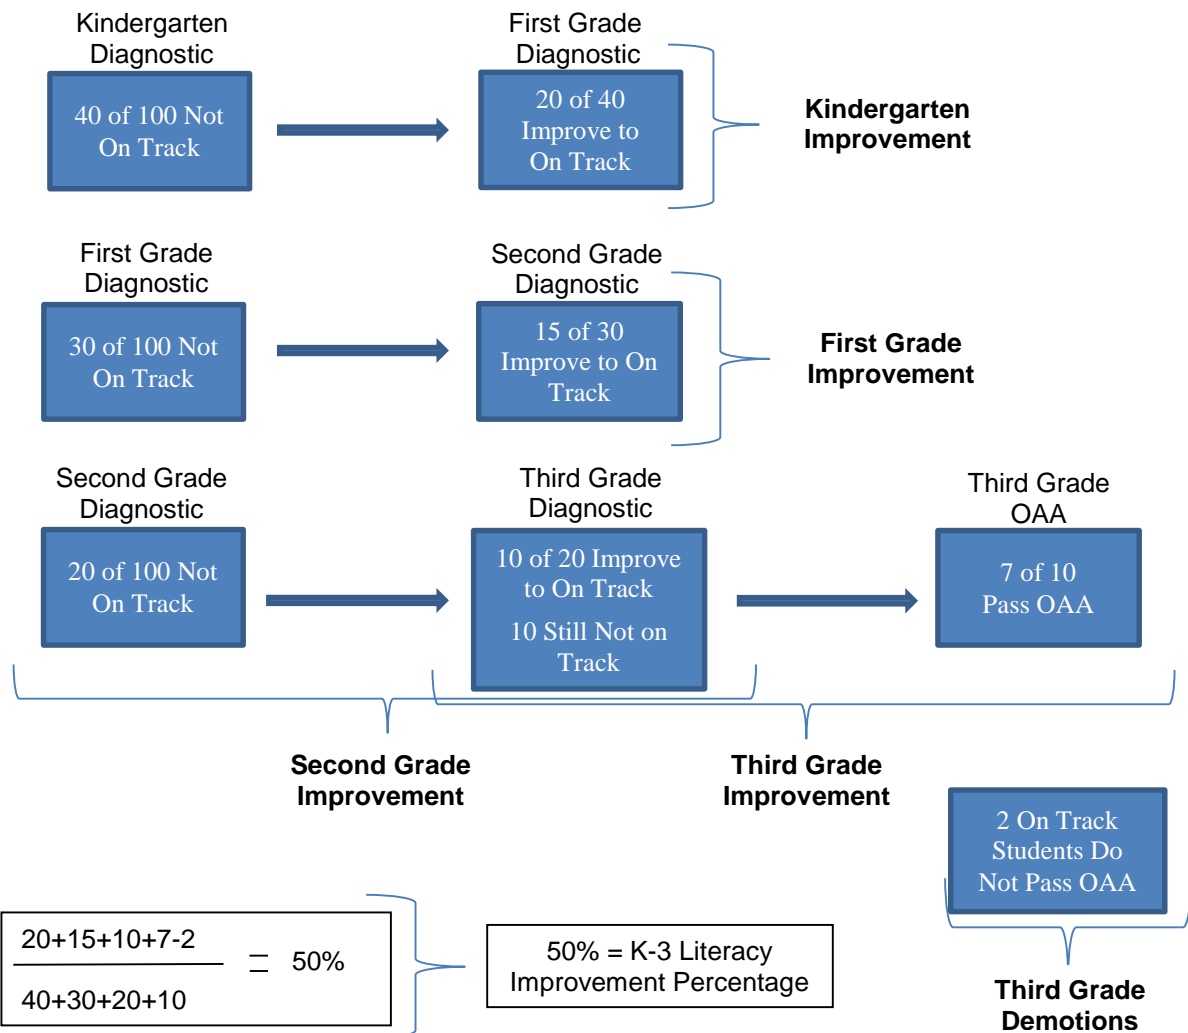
Kindergarten Diagnostic

40 of 100 Not On Track

First Grade Diagnostic

20 of 40 Improve to On Track

Kindergarten Improvement

First Grade Diagnostic

30 of 100 Not On Track

Second Grade Diagnostic

15 of 30 Improve to On Track

First Grade Improvement

Second Grade Diagnostic

20 of 100 Not On Track

Third Grade Diagnostic

10 of 20 Improve to On Track

10 Still Not on Track

Third Grade OAA

7 of 10 Pass OAA

Second Grade Improvement

Third Grade Improvement

2 On Track Students Do Not Pass OAA

Third Grade Demotions

$\frac{20+15+10+7-2}{40+30+20+10} = 50\%$

50% = K-3 Literacy Improvement Percentage